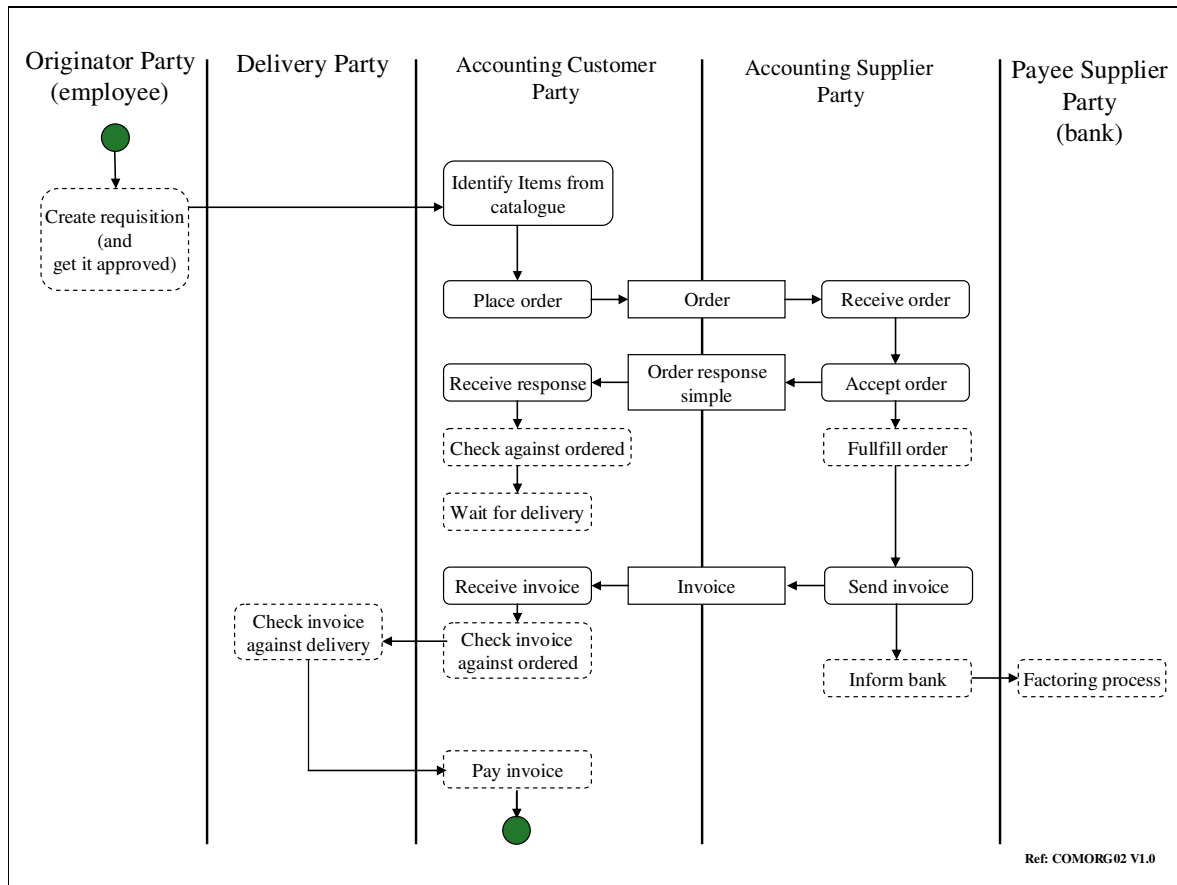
Originator Party (employee)

Delivery Party

Accounting Customer Party

Accounting Supplier Party

Payee Supplier Party (bank)

Create requisition (and get it approved)

Identify Items from catalogue

Place order

Order

Receive order

Receive response

Order response simple

Accept order

Check against ordered

Fullfill order

Wait for delivery

Receive invoice

Invoice

Send invoice

Check invoice against delivery

Check invoice against ordered

Inform bank

Factoring process

Pay invoice

Ref: COMORG02 V1.0